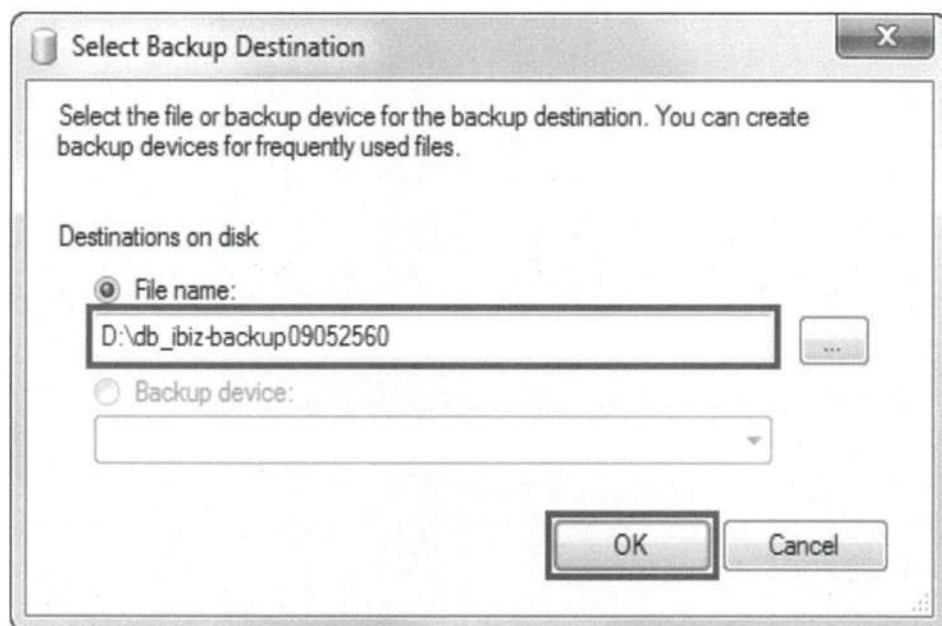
Select Backup Destination

X

Select the file or backup device for the backup destination. You can create backup devices for frequently used files.

Destinations on disk

File name:

D:\db_ibiz-backup09052560

...

Backup device:

OK

Cancel